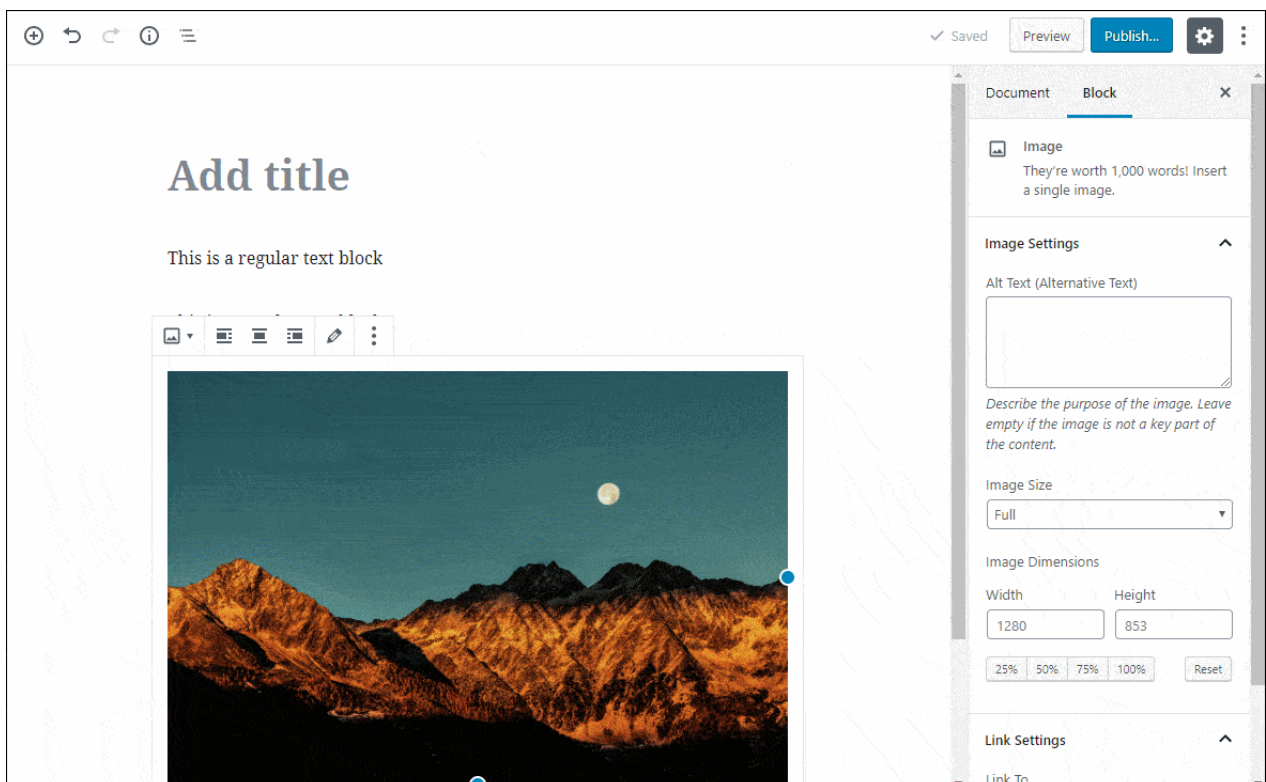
Saved Preview Publish...

Document Block

Image
They're worth 1,000 words! Insert a single image.

Image Settings

Alt Text (Alternative Text)

Describe the purpose of the image. Leave empty if the image is not a key part of the content.

Image Size
Full

Image Dimensions
Width Height
1280 853

25% 50% 75% 100% Reset

Link Settings

Link To

Add title

This is a regular text block

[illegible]